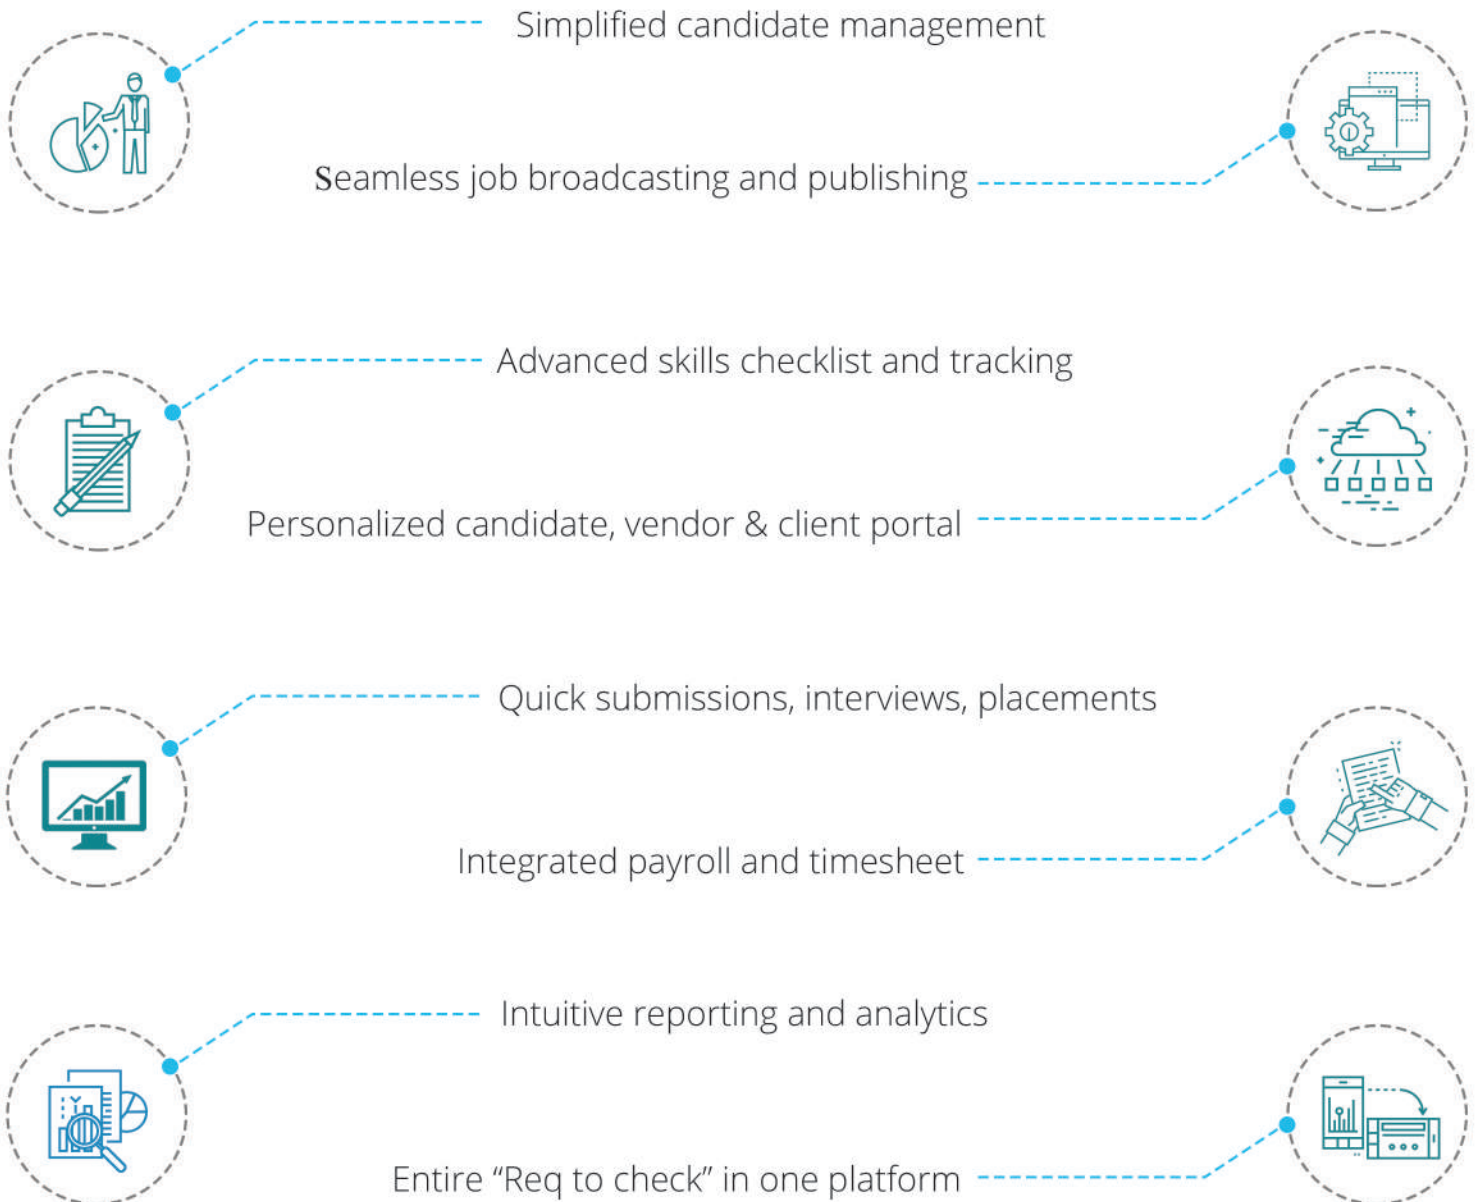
Simplified candidate management

Seamless job broadcasting and publishing

Advanced skills checklist and tracking

Personalized candidate, vendor & client portal

Quick submissions, interviews, placements

Integrated payroll and timesheet

Intuitive reporting and analytics

Entire “Req to check” in one platform